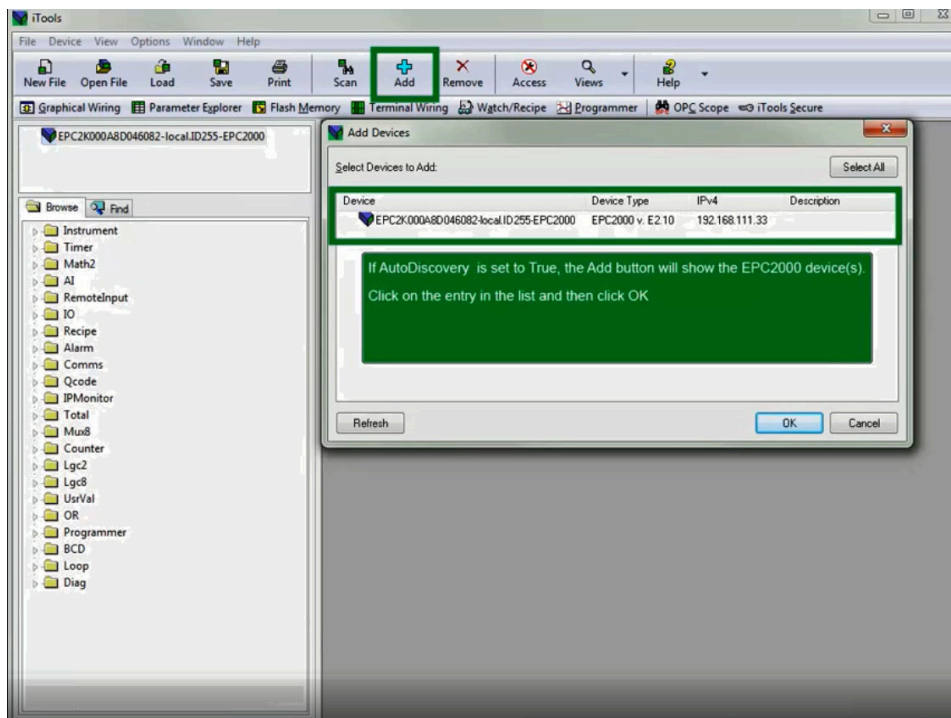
iTools

File Device View Options Window Help

New File Open File Load Save Print Scan Add Remove Access Views Help

Graphical Wiring Parameter Explorer Flash Memory Terminal Wiring Watch/Recipe Programmer OPC Scope iTools Secure

EPC2K000A8D046082-local.ID255-EPC2000

Browse Find

Instrument
Timer
Math2
AI
RemoteInput
IO
Recipe
Alarm
Comms
Qcode
IPMonitor
Total
Mux8
Counter
Lgc2
Lgc8
UsrVal
OR
Programmer
BCD
Loop
Diag

Add Devices

Select Devices to Add:

Select All

| Device | Device Type | IPv4 | Description |
|---|---|---|---|
| EPC2K000A8D046082-local.ID255-EPC2000 | EPC2000 v. E2.10 | 192.168.111.33 | |

If AutoDiscovery is set to True, the Add button will show the EPC2000 device(s).

Click on the entry in the list and then click OK

Refresh

OK Cancel